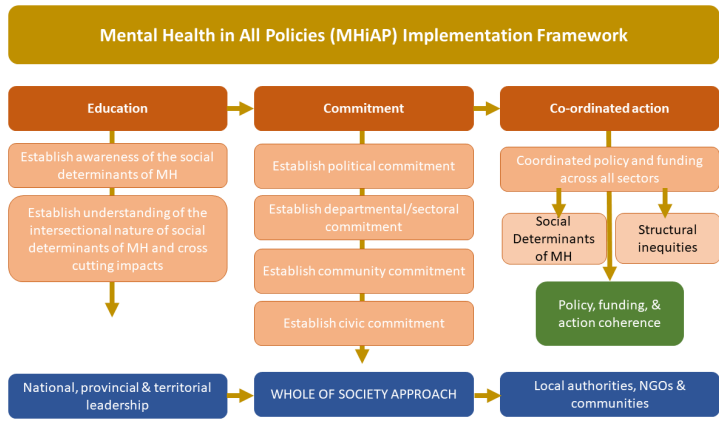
Mental Health in All Policies (MHiAP) Implementation Framework

Education

Establish awareness of the social determinants of MH

Establish understanding of the intersectional nature of social determinants of MH and cross cutting impacts

Commitment

Establish political commitment

Establish departmental/sectoral commitment

Establish community commitment

Establish civic commitment

Co-ordinated action

Coordinated policy and funding across all sectors

Social Determinants of MH

Structural inequities

Policy, funding, & action coherence

National, provincial & territorial leadership

WHOLE OF SOCIETY APPROACH

Local authorities, NGOs & communities